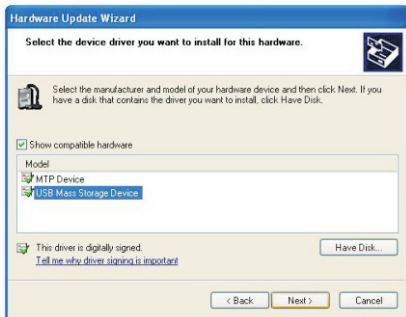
Hardware Update Wizard

Select the device driver you want to install for this hardware.

Select the manufacturer and model of your hardware device and then click Next. If you have a disk that contains the driver you want to install, click Have Disk.

Show compatible hardware

Model
MTP Device
USB Mass Storage Device

This driver is digitally signed.
Tell me why driver signing is important

Have Disk...

< Back
Next >
Cancel